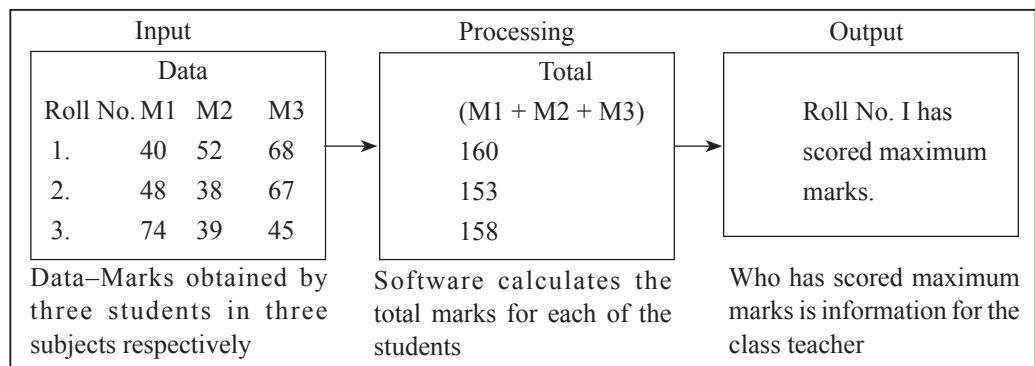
Input

Data

| Roll No. | M1 | M2 | M3 |
|---|---|---|---|
| 1. | 40 | 52 | 68 |
| 2. | 48 | 38 | 67 |
| 3. | 74 | 39 | 45 |

Data–Marks obtained by three students in three subjects respectively

Processing

Total
(M1 + M2 + M3)
160
153
158

Software calculates the total marks for each of the students

Output

Roll No. I has scored maximum marks.

Who has scored maximum marks is information for the class teacher